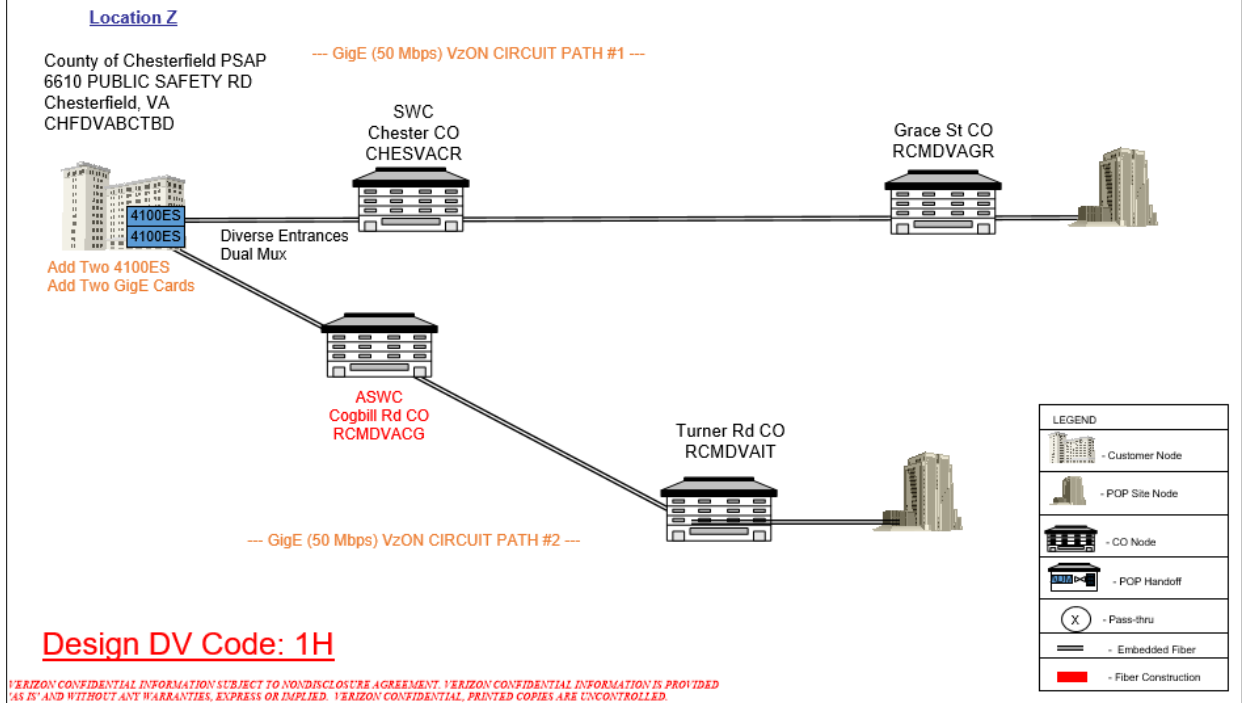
Location Z

County of Chesterfield PSAP
6610 PUBLIC SAFETY RD
Chesterfield, VA
CHFDVABCTBD

--- GigE (50 Mbps) VzON CIRCUIT PATH #1 ---

SWC
Chester CO
CHESVACR

Grace St CO
RCMDVAGR

4100ES
4100ES

Diverse Entrances
Dual Mux

Add Two 4100ES
Add Two GigE Cards

ASWC
Cogbill Rd CO
RCMDVACG

Turner Rd CO
RCMDVAIT

--- GigE (50 Mbps) VzON CIRCUIT PATH #2 ---

LEGEND
- Customer Node
- POP Site Node
- CO Node
- POP Handoff
X - Pass-thru
- Embedded Fiber
- Fiber Construction

Design DV Code: 1H

VERIZON CONFIDENTIAL INFORMATION SUBJECT TO NONDISCLOSURE AGREEMENT. VERIZON CONFIDENTIAL INFORMATION IS PROVIDED 'AS IS' AND WITHOUT ANY WARRANTIES, EXPRESS OR IMPLIED. VERIZON CONFIDENTIAL, PRINTED COPIES ARE UNCONTROLLED.